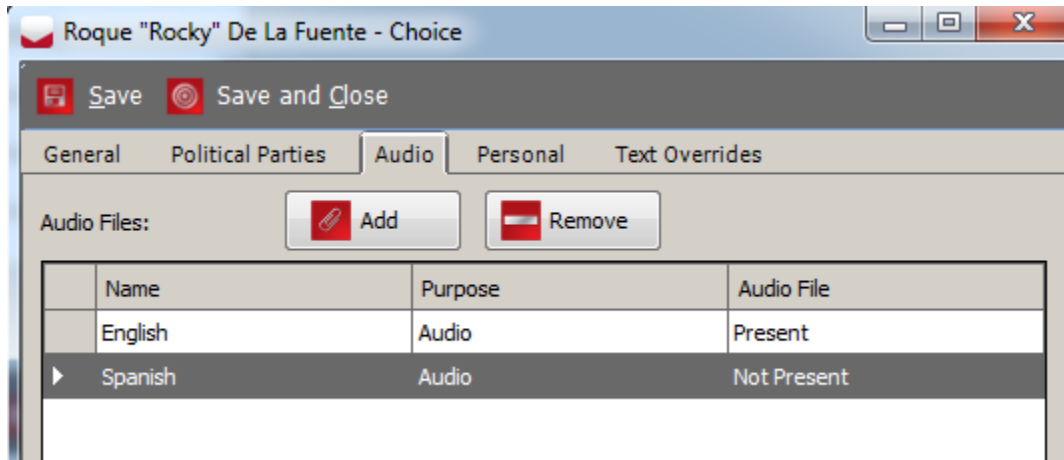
Roque "Rocky" De La Fuente - Choice

Save Save and Close

General Political Parties Audio Personal Text Overrides

Audio Files: Add Remove

| | Name | Purpose | Audio File |
|---|---|---|---|
| | English | Audio | Present |
| | Spanish | Audio | Not Present |